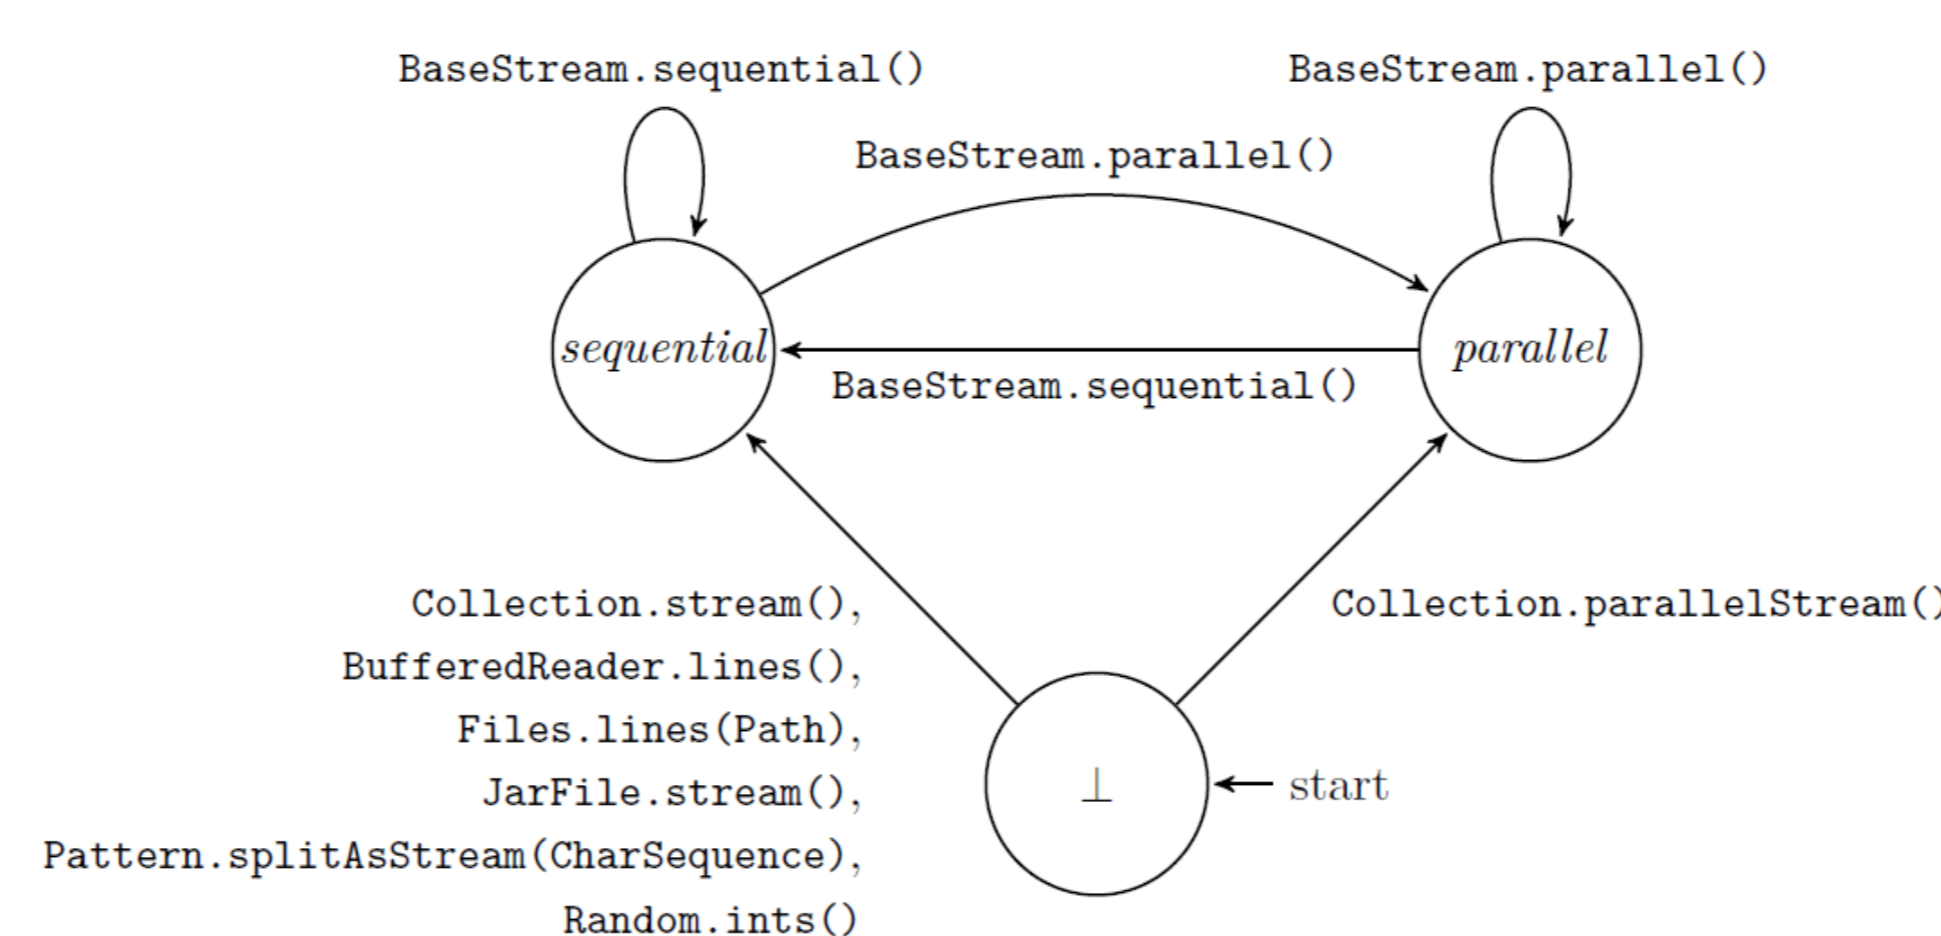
BaseStream.sequential()

BaseStream.parallel()

BaseStream.parallel()

sequential

parallel

BaseStream.sequential()

Collection.stream(),
BufferedReader.lines(),
Files.lines(Path),
JarFile.stream(),
Pattern.splitAsStream(CharSequence),
Random.ints()

Collection.parallelStream([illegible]

$\perp$

start